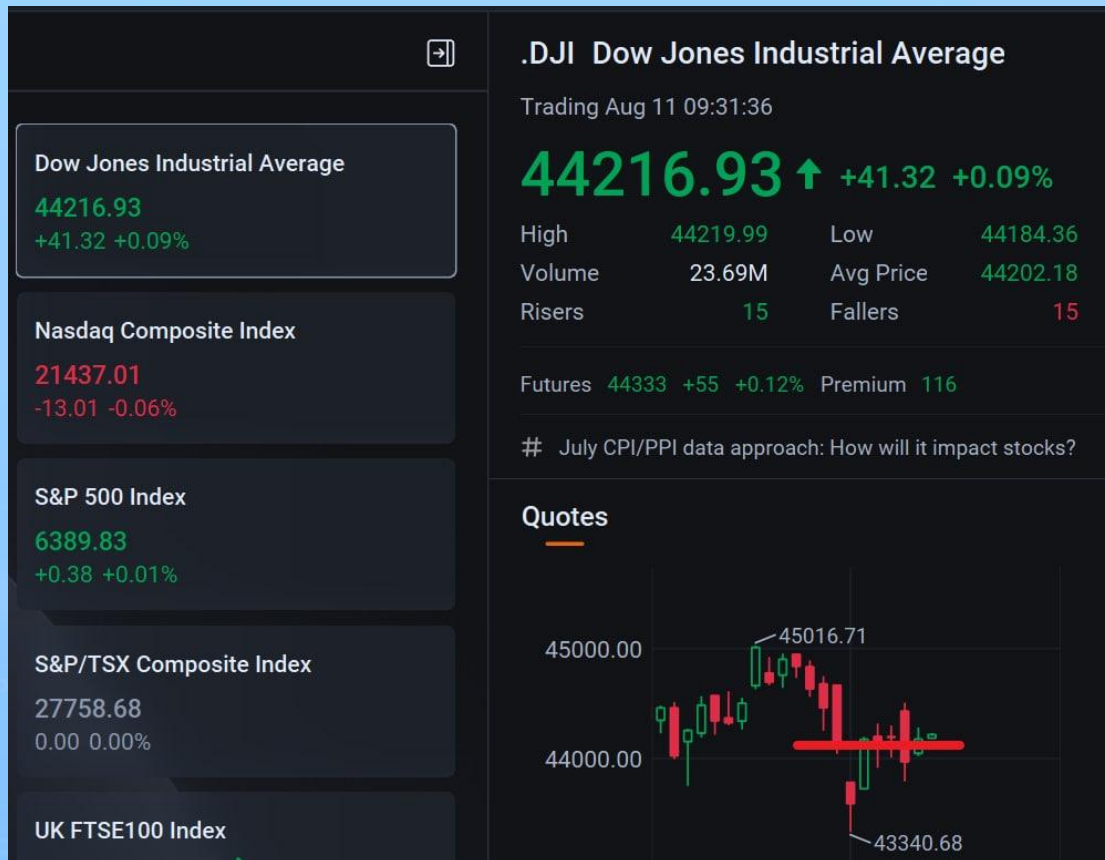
Dow Jones Industrial Average
44216.93
+41.32 +0.09%

Nasdaq Composite Index
21437.01
-13.01 -0.06%

S&P 500 Index
6389.83
+0.38 +0.01%

S&P/TSX Composite Index
27758.68
0.00 0.00%

UK FTSE100 Index

.DJI Dow Jones Industrial Average
Trading Aug 11 09:31:36
44216.93 +41.32 +0.09%

| High | 44219.99 | Low | 44184.36 |
|---|---|---|---|
| Volume | 23.69M | Avg Price | 44202.18 |
| Risers | 15 | Fallers | 15 |

Futures 44333 +55 +0.12% Premium 116

# July CPI/PPI data approach: How will it impact stocks?

Quotes

45016.71
45000.00
44000.00
43340.68